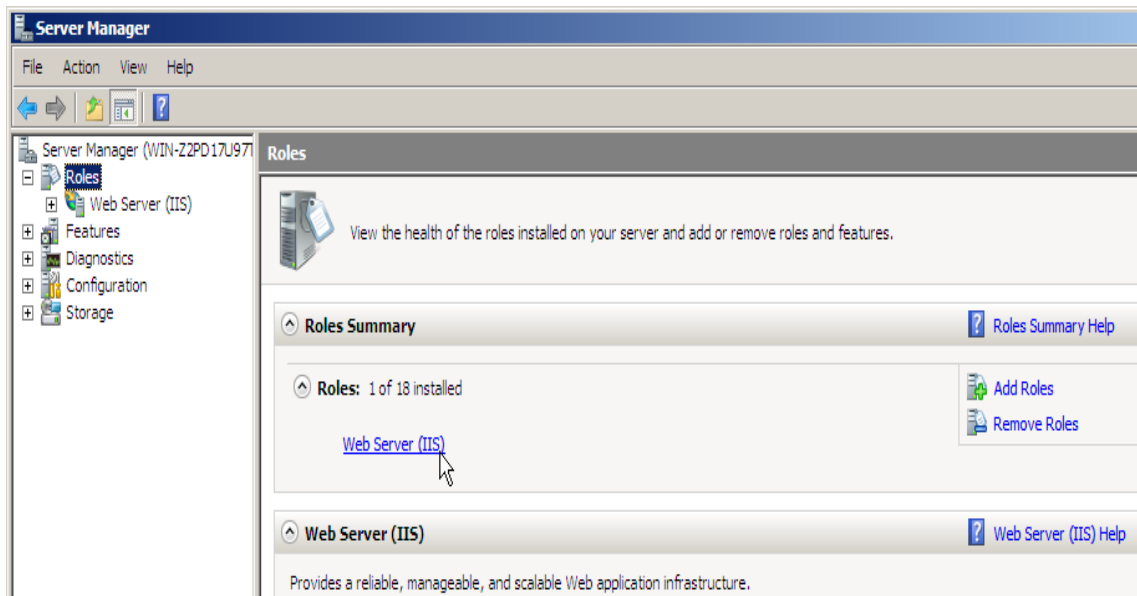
Server Manager

File Action View Help

Server Manager (WIN-Z2PD17U97I
Roles
Web Server (IIS)
Features
Diagnostics
Configuration
Storage

Roles

View the health of the roles installed on your server and add or remove roles and features.

Roles Summary

Roles Summary Help

Roles: 1 of 18 installed

Web Server (IIS)

Add Roles

Remove Roles

Web Server (IIS)

Web Server (IIS) Help

Provides a reliable, manageable, and scalable Web application infrastructure.